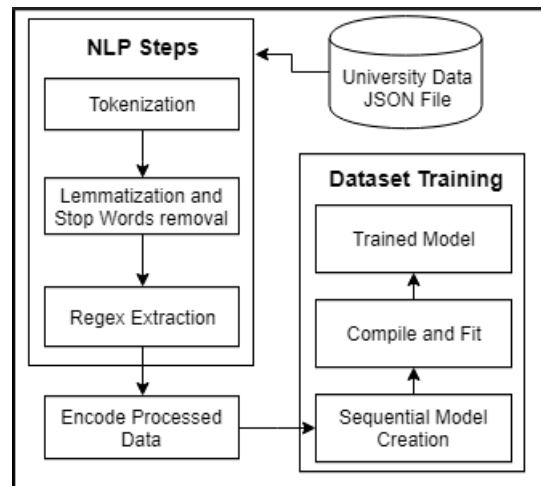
NLP Steps

Tokenization

Lemmatization and Stop Words removal

Regex Extraction

University Data JSON File

Dataset Training

Trained Model

Compile and Fit

Sequential Model Creation

Encode Processed Data